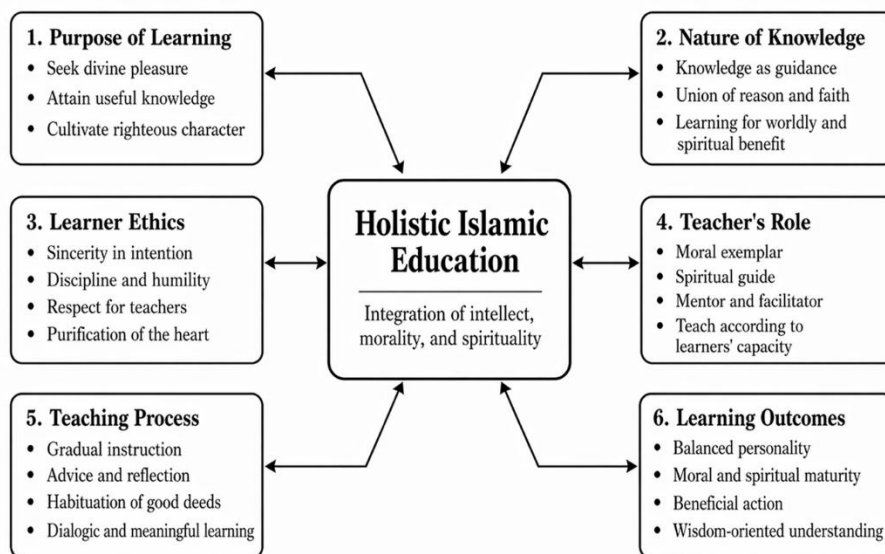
1. Purpose of Learning
- Seek divine pleasure
- Attain useful knowledge
- Cultivate righteous character

2. Nature of Knowledge
- Knowledge as guidance
- Union of reason and faith
- Learning for worldly and spiritual benefit

3. Learner Ethics
- Sincerity in intention
- Discipline and humility
- Respect for teachers
- Purification of the heart

Holistic Islamic Education

Integration of intellect, morality, and spirituality

4. Teacher's Role
- Moral exemplar
- Spiritual guide
- Mentor and facilitator
- Teach according to learners' capacity

5. Teaching Process
- Gradual instruction
- Advice and reflection
- Habituation of good deeds
- Dialogic and meaningful learning

6. Learning Outcomes
- Balanced personality
- Moral and spiritual maturity
- Beneficial action
- Wisdom-oriented understanding